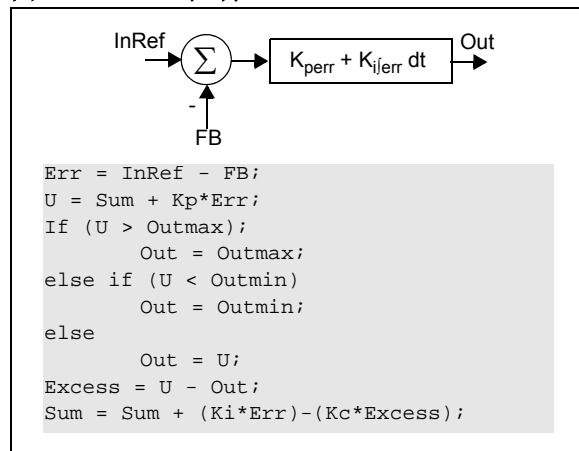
InRef

$\sum$

-

FB

$K_{p}err + K_{i}\int err\ dt$

Out

```
Err = InRef - FB;
U = Sum + Kp*Err;
If (U > Outmax);
        Out = Outmax;
else if (U < Outmin)
        Out = Outmin;
else
        Out = U;
Excess = U - Out;
Sum = Sum + (Ki*Err)-(Kc*Excess);
```